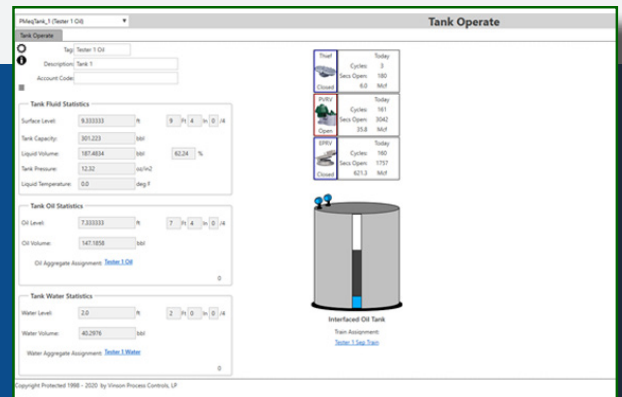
PMeqTank_1 (Tester 1 Oil)

Tank Operate

Tank Operate

Tag: Tester 1 Oil
Description: Tank 1
Account Code:

Tank Fluid Statistics
Surface Level: 9.333333 ft 9 Ft 4 In 0 /4
Tank Capacity: 301.223 bbl
Liquid Volume: 187.4834 bbl 62.24 %
Tank Pressure: 12.32 oz/in2
Liquid Temperature: 0.0 deg F

Tank Oil Statistics
Oil Level: 7.333333 ft 7 Ft 4 In 0 /4
Oil Volume: 147.1858 bbl
Oil Aggregate Assignment: Tester 1 Oil
0

Tank Water Statistics
Water Level: 2.0 ft 2 Ft 0 In 0 /4
Water Volume: 40.2976 bbl
Water Aggregate Assignment: Tester 1 Water
0

Thief
Closed
Today
Cycles: 3
Secs Open: 180
0.0 Mcf

PVRV
Open
Today
Cycles: 161
Secs Open: 3042
35.8 Mcf

EPRV
Closed
Today
Cycles: 160
Secs Open: 1757
621.3 Mcf

Interfaced Oil Tank
Train Assignment:
Tester 1 Sep Train

Copyright Protected 1988 - 2020 by Vinson Process Controls, LP